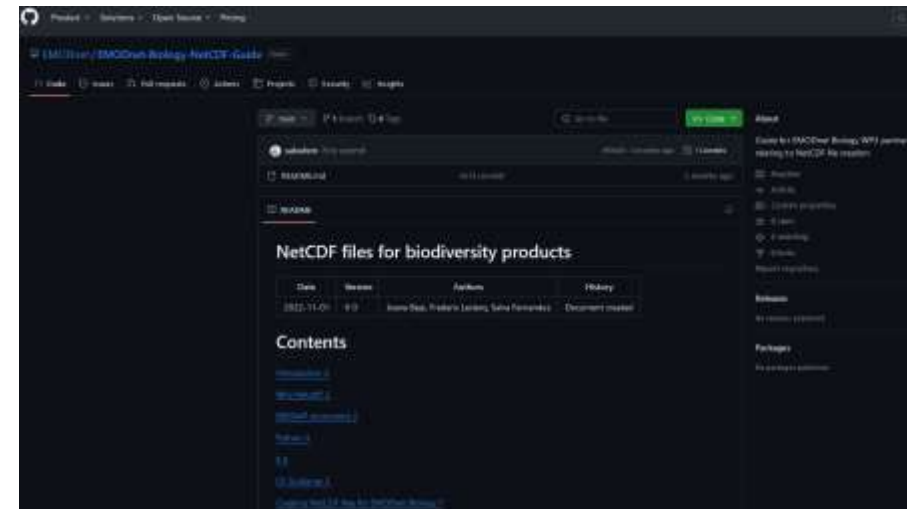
Product Solutions Open Source Pricing

EMODnet / EMODnet-Biology-NetCDF-Guide Public

Code Issues Pull requests Actions Projects Security Insights

main 1 branch 0 tags

Go to file Code

About

Guide for EMODnet Biology WP3 partners relating to NetCDF file creation

Readme Activity Custom properties 0 stars 4 watching 0 forks Report repository

Releases

No releases published

Packages

No packages published

README.md

README

NetCDF files for biodiversity products

| Date | Version | Authors | History |
|---|---|---|---|
| 2022-11-01 | 1.0 | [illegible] | Document created |

Contents

Introduction 2

Why NetCDF 2

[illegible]

Python 3

R 6

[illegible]

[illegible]